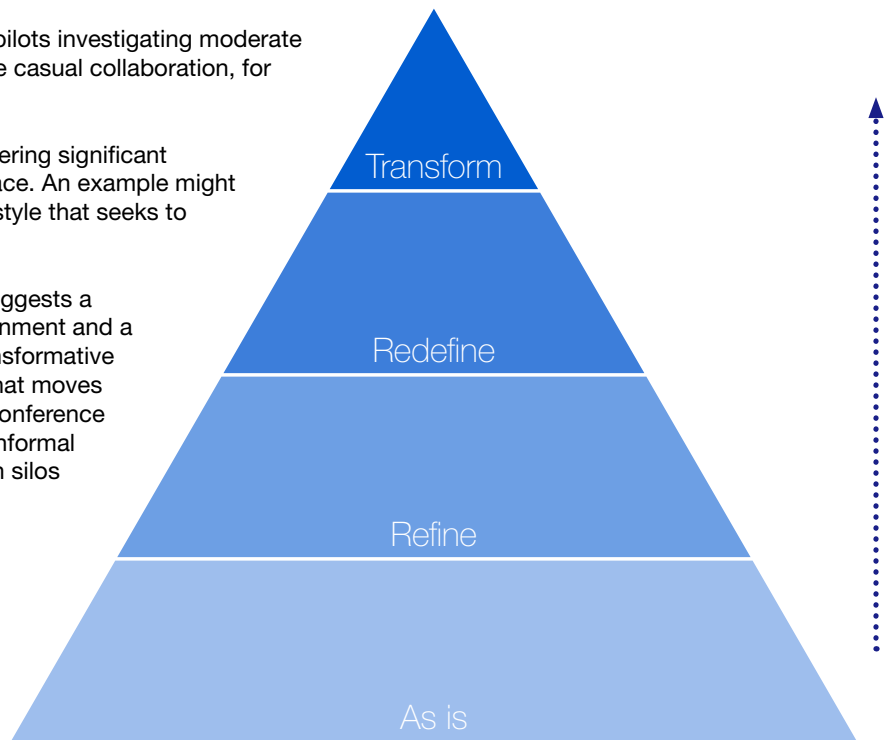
pilots investigating moderate e casual collaboration, for

ering significant ace. An example might style that seeks to

ggests a nment and a nsformative hat moves onference nformal n silos

Transform

Redefine

Refine

As is